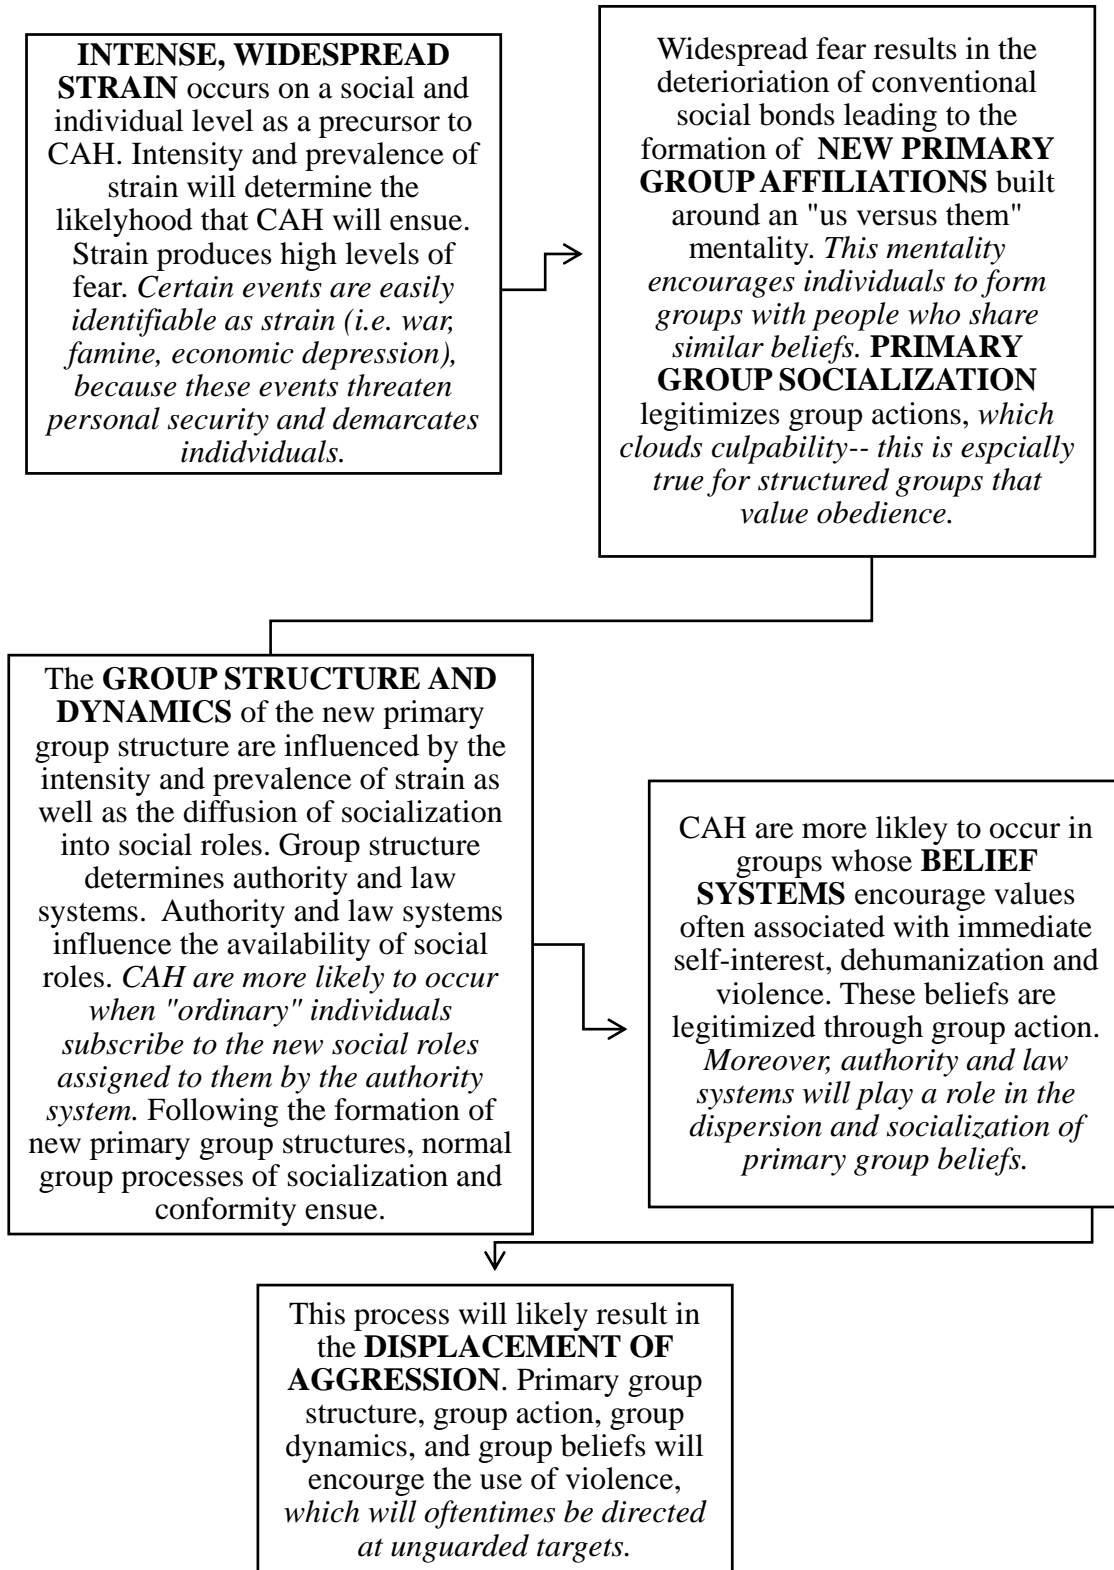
INTENSE, WIDESPREAD STRAIN occurs on a social and individual level as a precursor to CAH. Intensity and prevalence of strain will determine the likelyhood that CAH will ensue. Strain produces high levels of fear. Certain events are easily identifiable as strain (i.e. war, famine, economic depression), because these events threaten personal security and demarcates indidviduals.

Widespread fear results in the deterioriation of conventional social bonds leading to the formation of NEW PRIMARY GROUP AFFILIATIONS built around an "us versus them" mentality. This mentality encourages individuals to form groups with people who share similar beliefs. PRIMARY GROUP SOCIALIZATION legitimizes group actions, which clouds culpability-- this is espcially true for structured groups that value obedience.

The GROUP STRUCTURE AND DYNAMICS of the new primary group structure are influenced by the intensity and prevalence of strain as well as the diffusion of socialization into social roles. Group structure determines authority and law systems. Authority and law systems influence the availability of social roles. CAH are more likely to occur when "ordinary" individuals subscribe to the new social roles assigned to them by the authority system. Following the formation of new primary group structures, normal group processes of socialization and conformity ensue.

CAH are more likley to occur in groups whose BELIEF SYSTEMS encourage values often associated with immediate self-interest, dehumanization and violence. These beliefs are legitimized through group action. Moreover, authority and law systems will play a role in the dispersion and socialization of primary group beliefs.

This process will likely result in the DISPLACEMENT OF AGGRESSION. Primary group structure, group action, group dynamics, and group beliefs will encourge the use of violence, which will oftentimes be directed at unguarded targets.